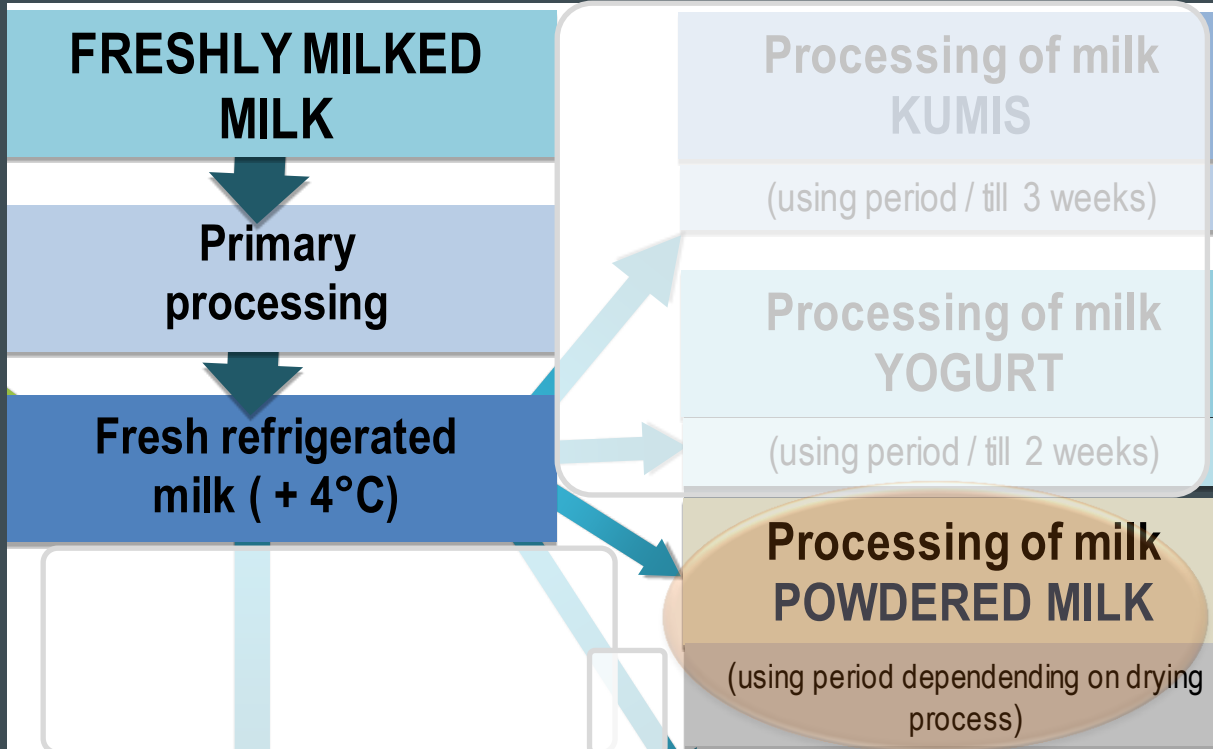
FRESHLY MILKED MILK

Primary processing

Fresh refrigerated milk ( + 4°C)

Processing of milk KUMIS

(using period / till 3 weeks)

Processing of milk YOGURT

(using period / till 2 weeks)

Processing of milk POWDERED MILK

(using period dependending on drying process)